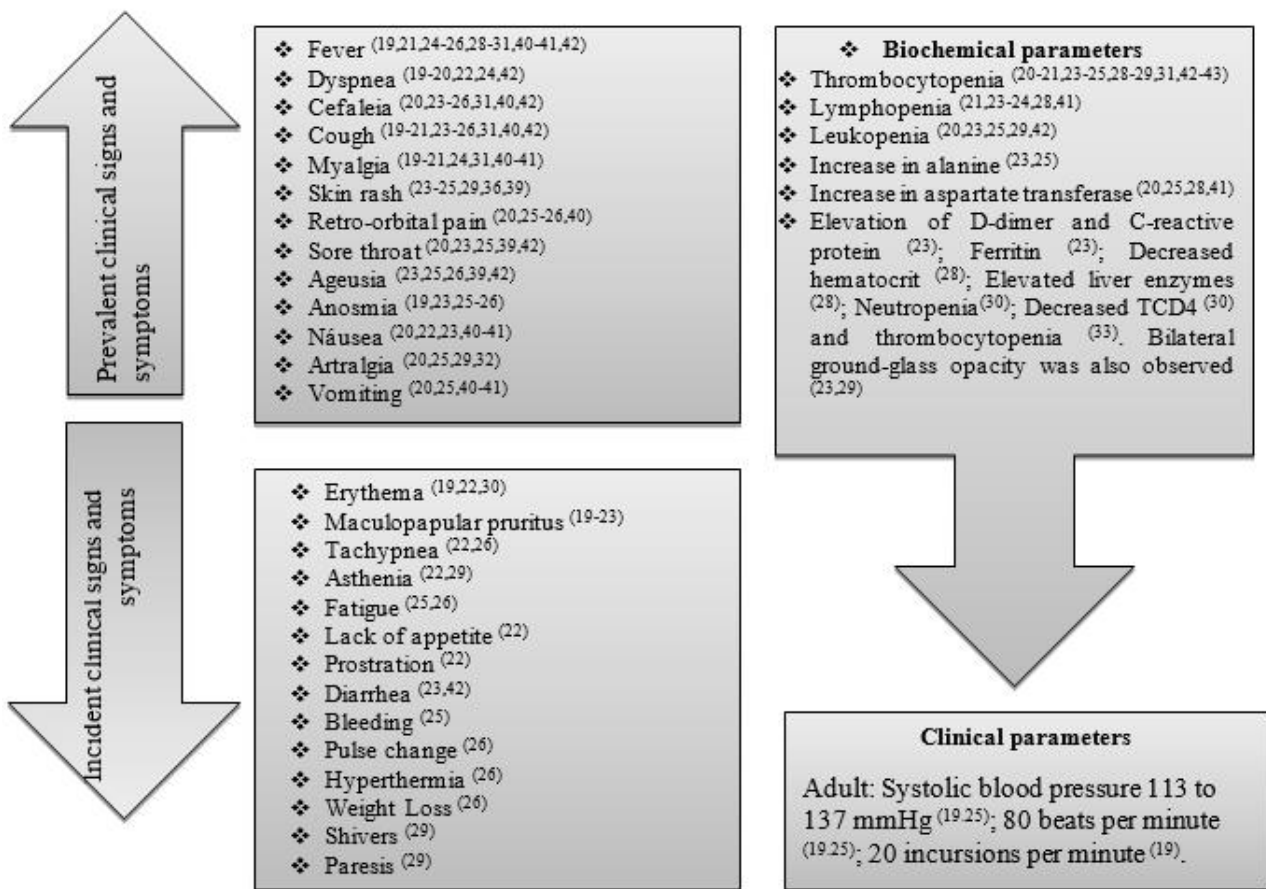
Prevalent clinical signs and symptoms

❖ Fever $^{(19,21,24-26,28-31,40-41,42)}$
❖ Dyspnea $^{(19-20,22,24,42)}$
❖ Cefaleia $^{(20,23-26,31,40,42)}$
❖ Cough $^{(19-21,23-26,31,40,42)}$
❖ Myalgia $^{(19-21,24,31,40-41)}$
❖ Skin rash $^{(23-25,29,36,39)}$
❖ Retro-orbital pain $^{(20,25-26,40)}$
❖ Sore throat $^{(20,23,25,39,42)}$
❖ Ageusia $^{(23,25,26,39,42)}$
❖ Anosmia $^{(19,23,25-26)}$
❖ Náusea $^{(20,22,23,40-41)}$
❖ Artralgia $^{(20,25,29,32)}$
❖ Vomiting $^{(20,25,40-41)}$

❖ Biochemical parameters
❖ Thrombocytopenia $^{(20-21,23-25,28-29,31,42-43)}$
❖ Lymphopenia $^{(21,23-24,28,41)}$
❖ Leukopenia $^{(20,23,25,29,42)}$
❖ Increase in alanine $^{(23,25)}$
❖ Increase in aspartate transferase $^{(20,25,28,41)}$
❖ Elevation of D-dimer and C-reactive protein $^{(23)}$; Ferritin $^{(23)}$; Decreased hematocrit $^{(28)}$; Elevated liver enzymes $^{(28)}$; Neutropenia$^{(30)}$; Decreased TCD4 $^{(30)}$ and thrombocytopenia $^{(33)}$. Bilateral ground-glass opacity was also observed $^{(23,29)}$

Incident clinical signs and symptoms

❖ Erythema $^{(19,22,30)}$
❖ Maculopapular pruritus $^{(19-23)}$
❖ Tachypnea $^{(22,26)}$
❖ Asthenia $^{(22,29)}$
❖ Fatigue $^{(25,26)}$
❖ Lack of appetite $^{(22)}$
❖ Prostration $^{(22)}$
❖ Diarrhea $^{(23,42)}$
❖ Bleeding $^{(25)}$
❖ Pulse change $^{(26)}$
❖ Hyperthermia $^{(26)}$
❖ Weight Loss $^{(26)}$
❖ Shivers $^{(29)}$
❖ Paresis $^{(29)}$

Clinical parameters

Adult: Systolic blood pressure 113 to 137 mmHg $^{(19.25)}$; 80 beats per minute $^{(19.25)}$; 20 incursions per minute $^{(19)}$.